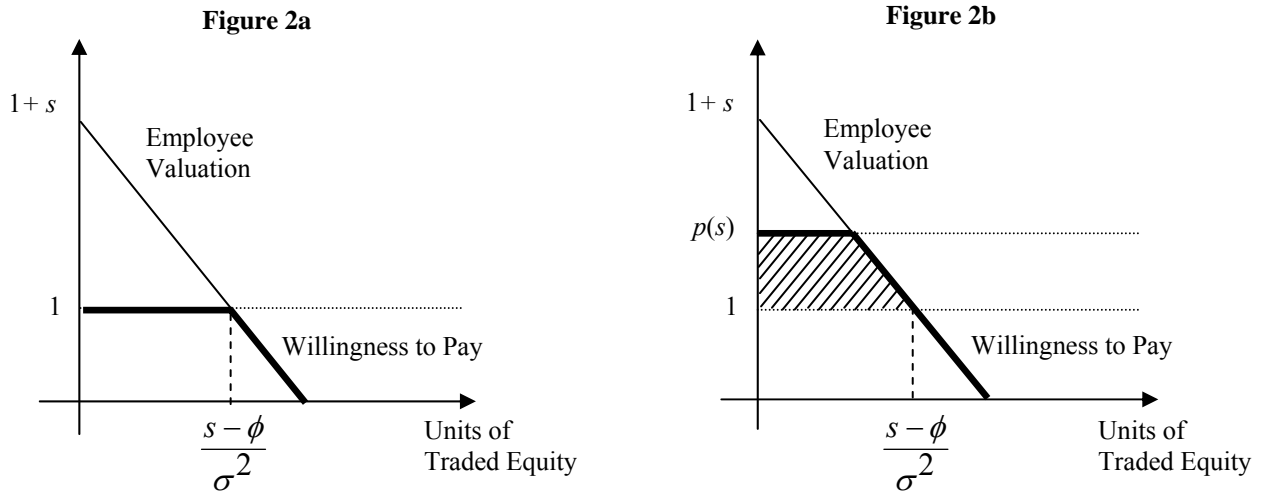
Figure 2a

$1+s$

Employee Valuation

1

Willingness to Pay

$\frac{s-\phi}{\sigma^2}$

Units of Traded Equity

Figure 2b

$1+s$

Employee Valuation

$p(s)$

1

Willingness to Pay

$\frac{s-\phi}{\sigma^2}$

Units of Traded Equity